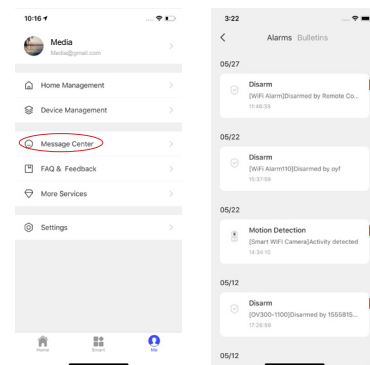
10:16

Media
Media@gmail.com

Home Management

Device Management

Message Center

FAQ & Feedback

More Services

Settings

Home Smart Me

3:22

<

Alarms Bulletins

05/27

Disarm
[WiFi Alarm]Disarmed by Remote Co...
11:46:39

05/22

Disarm
[WiFi Alarm110]Disarmed by oyf
15:37:59

05/22

Motion Detection
[Smart WiFi Camera]Activity detected
14:34:10

05/12

Disarm
[OV300-1100]Disarmed by 1555815...
17:26:59

05/12